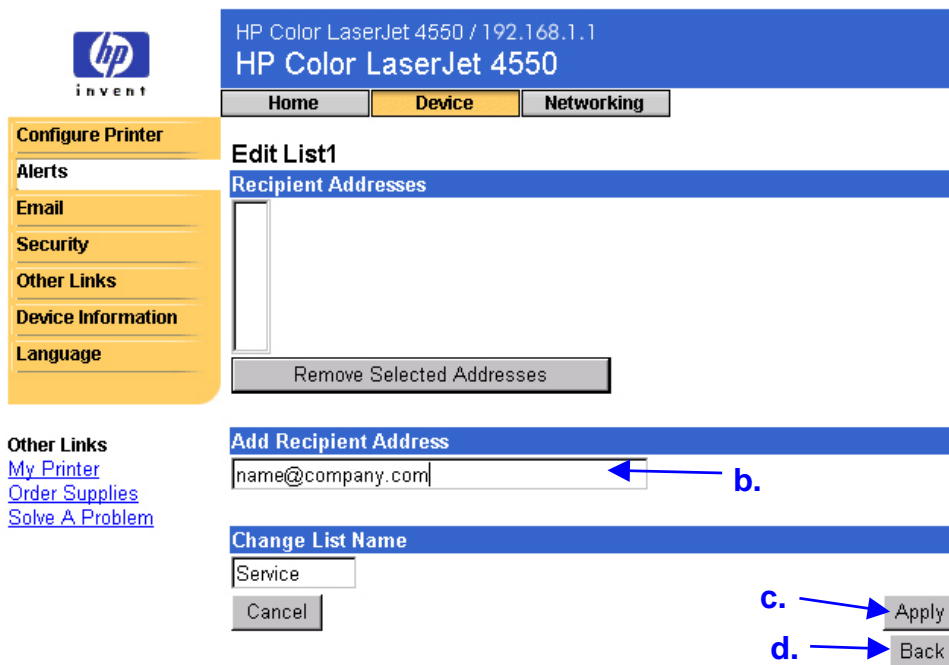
hp
invent

HP Color LaserJet 4550 / 192.168.1.1
HP Color LaserJet 4550

Home | Device | Networking

Configure Printer
Alerts
Email
Security
Other Links
Device Information
Language

Other Links
My Printer
Order Supplies
Solve A Problem

Edit List1

Recipient Addresses

Remove Selected Addresses

Add Recipient Address

name@company.com

b.

Change List Name

Service

Cancel

c.

Apply

d.

Back